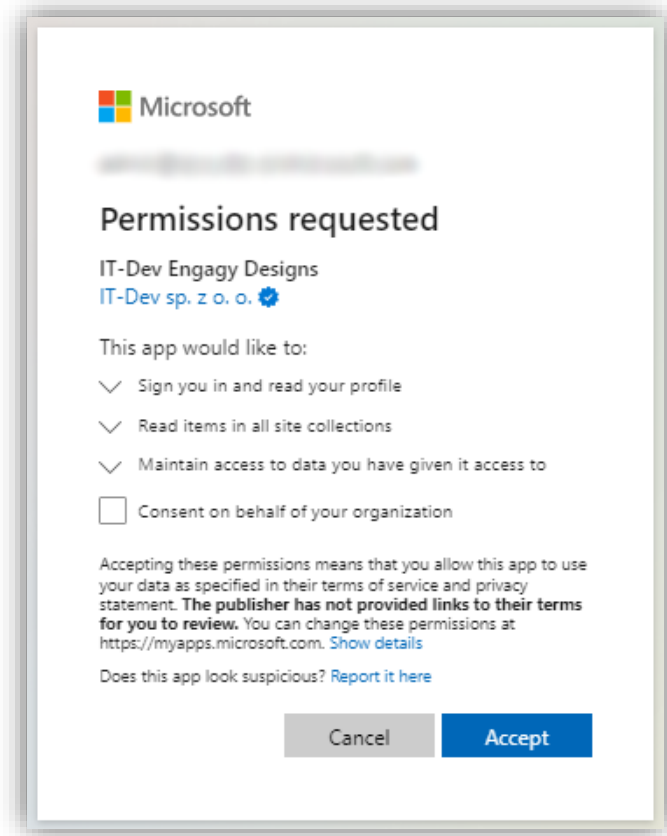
Microsoft

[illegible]

Permissions requested

IT-Dev Engagy Designs
IT-Dev sp. z o. o.

This app would like to:

Sign you in and read your profile

Read items in all site collections

Maintain access to data you have given it access to

Consent on behalf of your organization

Accepting these permissions means that you allow this app to use your data as specified in their terms of service and privacy statement. **The publisher has not provided links to their terms for you to review.** You can change these permissions at https://myapps.microsoft.com. Show details

Does this app look suspicious? Report it here

Cancel Accept